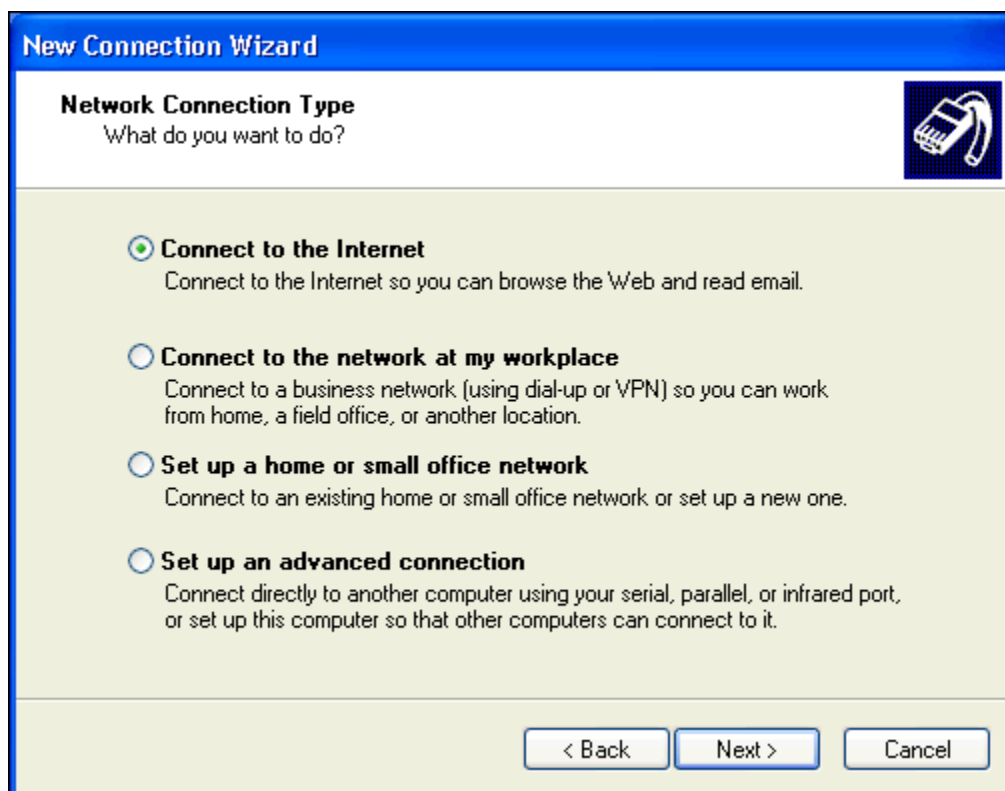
New Connection Wizard

Network Connection Type
What do you want to do?

Connect to the Internet
Connect to the Internet so you can browse the Web and read email.

Connect to the network at my workplace
Connect to a business network (using dial-up or VPN) so you can work from home, a field office, or another location.

Set up a home or small office network
Connect to an existing home or small office network or set up a new one.

Set up an advanced connection
Connect directly to another computer using your serial, parallel, or infrared port, or set up this computer so that other computers can connect to it.

< Back
Next >
Cancel